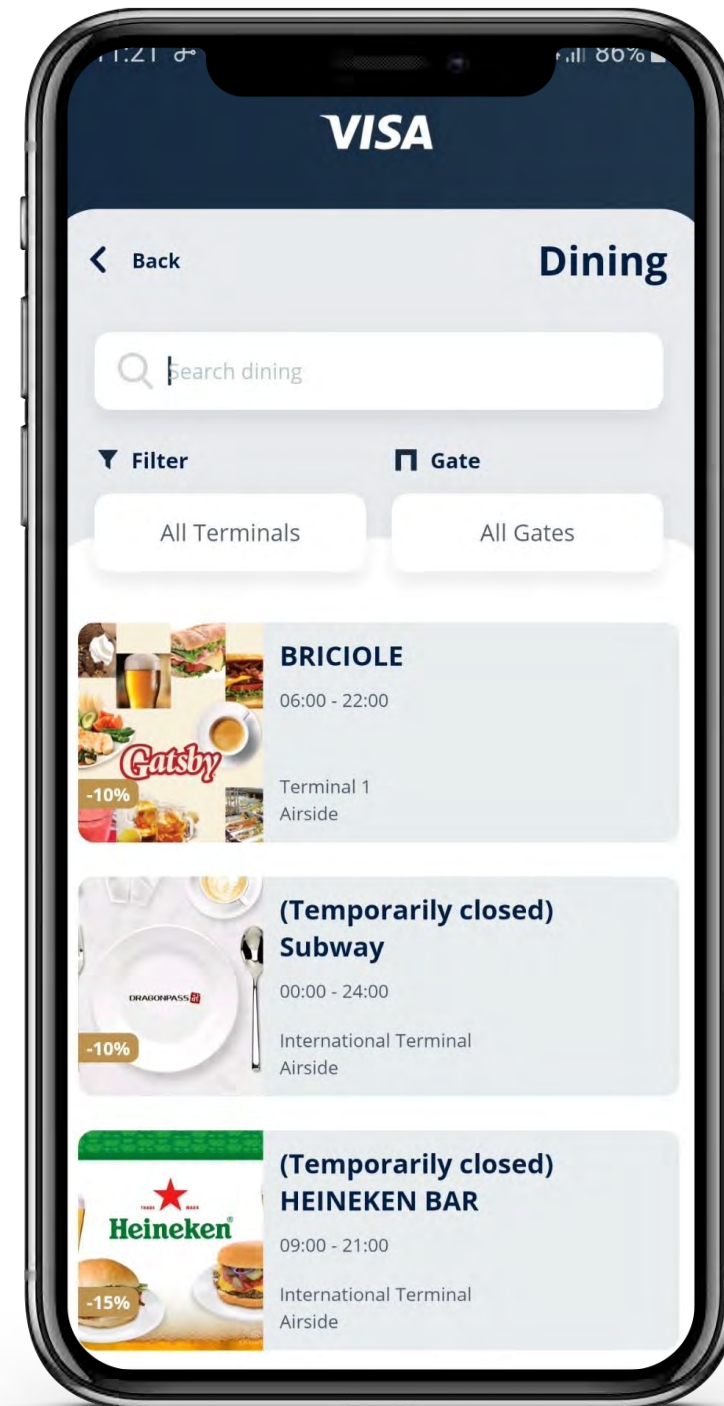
11:21 86%

VISA

Back

Dining

Search dining

Filter

Gate

All Terminals

All Gates

Gatsby

-10%

BRICIOLE

06:00 - 22:00

Terminal 1
Airside

DRAGONPASS

-10%

(Temporarily closed) Subway

00:00 - 24:00

International Terminal
Airside

Heineken

-15%

(Temporarily closed) HEINEKEN BAR

09:00 - 21:00

International Terminal
Airside